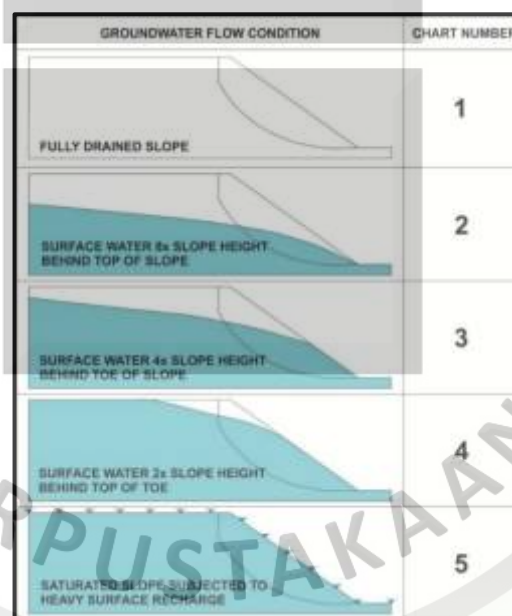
| GROUNDWATER FLOW CONDITION | CHART NUMBER |
|---|---|
| FULLY DRAINED SLOPE | 1 |
| SURFACE WATER 8x SLOPE HEIGHT BEHIND TOP OF SLOPE | 2 |
| SURFACE WATER 4x SLOPE HEIGHT BEHIND TOE OF SLOPE | 3 |
| SURFACE WATER 2x SLOPE HEIGHT BEHIND TOP OF TOE | 4 |
| SATURATED SLOPE SUBJECTED TO HEAVY SURFACE RECHARGE | 5 |

PUSTAKAAN